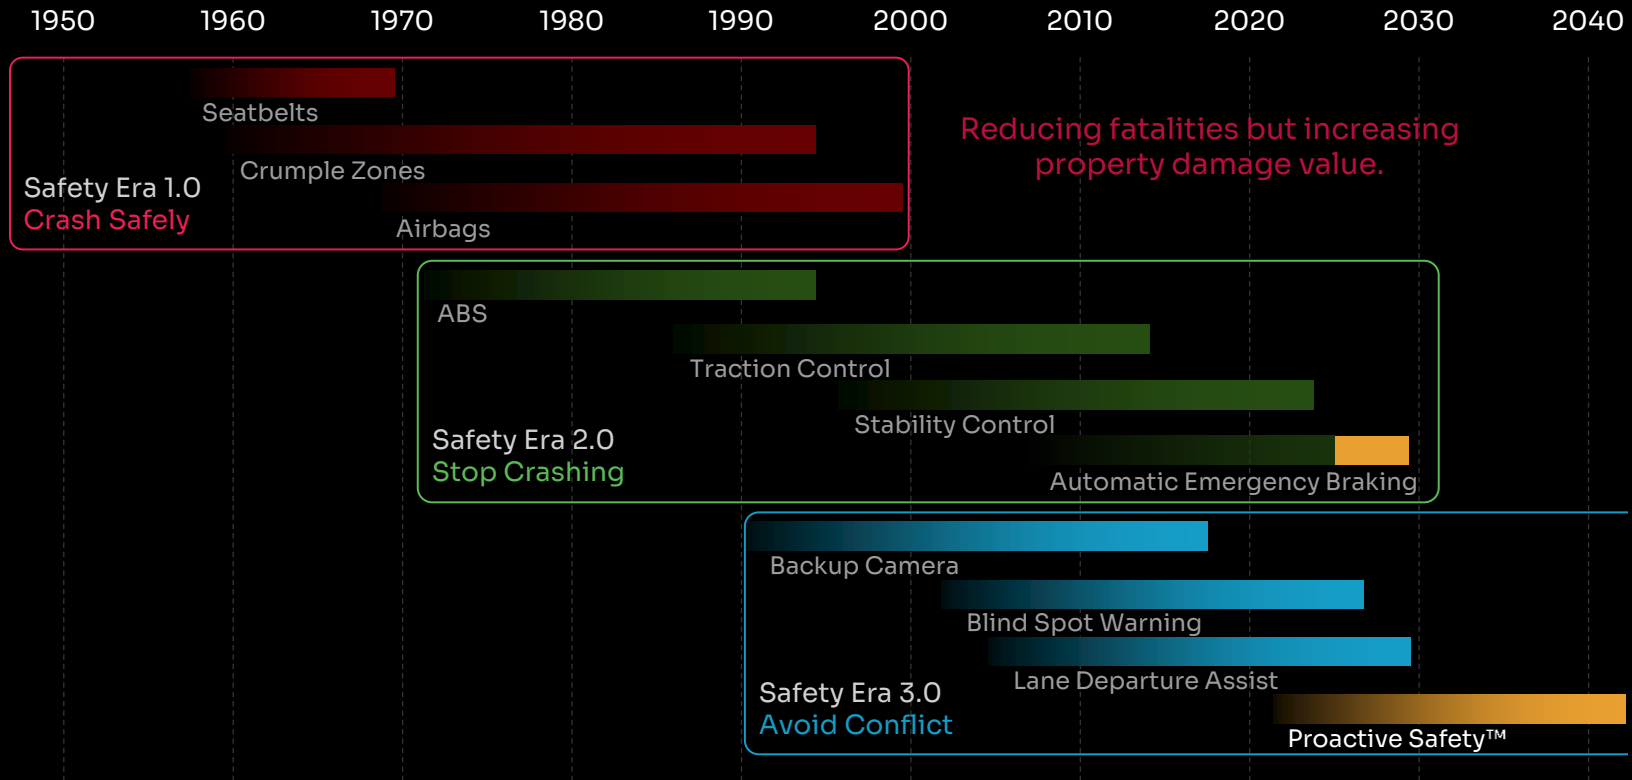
1950 1960 1970 1980 1990 2000 2010 2020 2030 2040

Seatbelts

Crumple Zones

Safety Era 1.0
Crash Safely

Airbags

Reducing fatalities but increasing property damage value.

ABS

Traction Control

Stability Control

Safety Era 2.0
Stop Crashing

Automatic Emergency Braking

Backup Camera

Blind Spot Warning

Lane Departure Assist

Safety Era 3.0
Avoid Conflict

Proactive Safety™